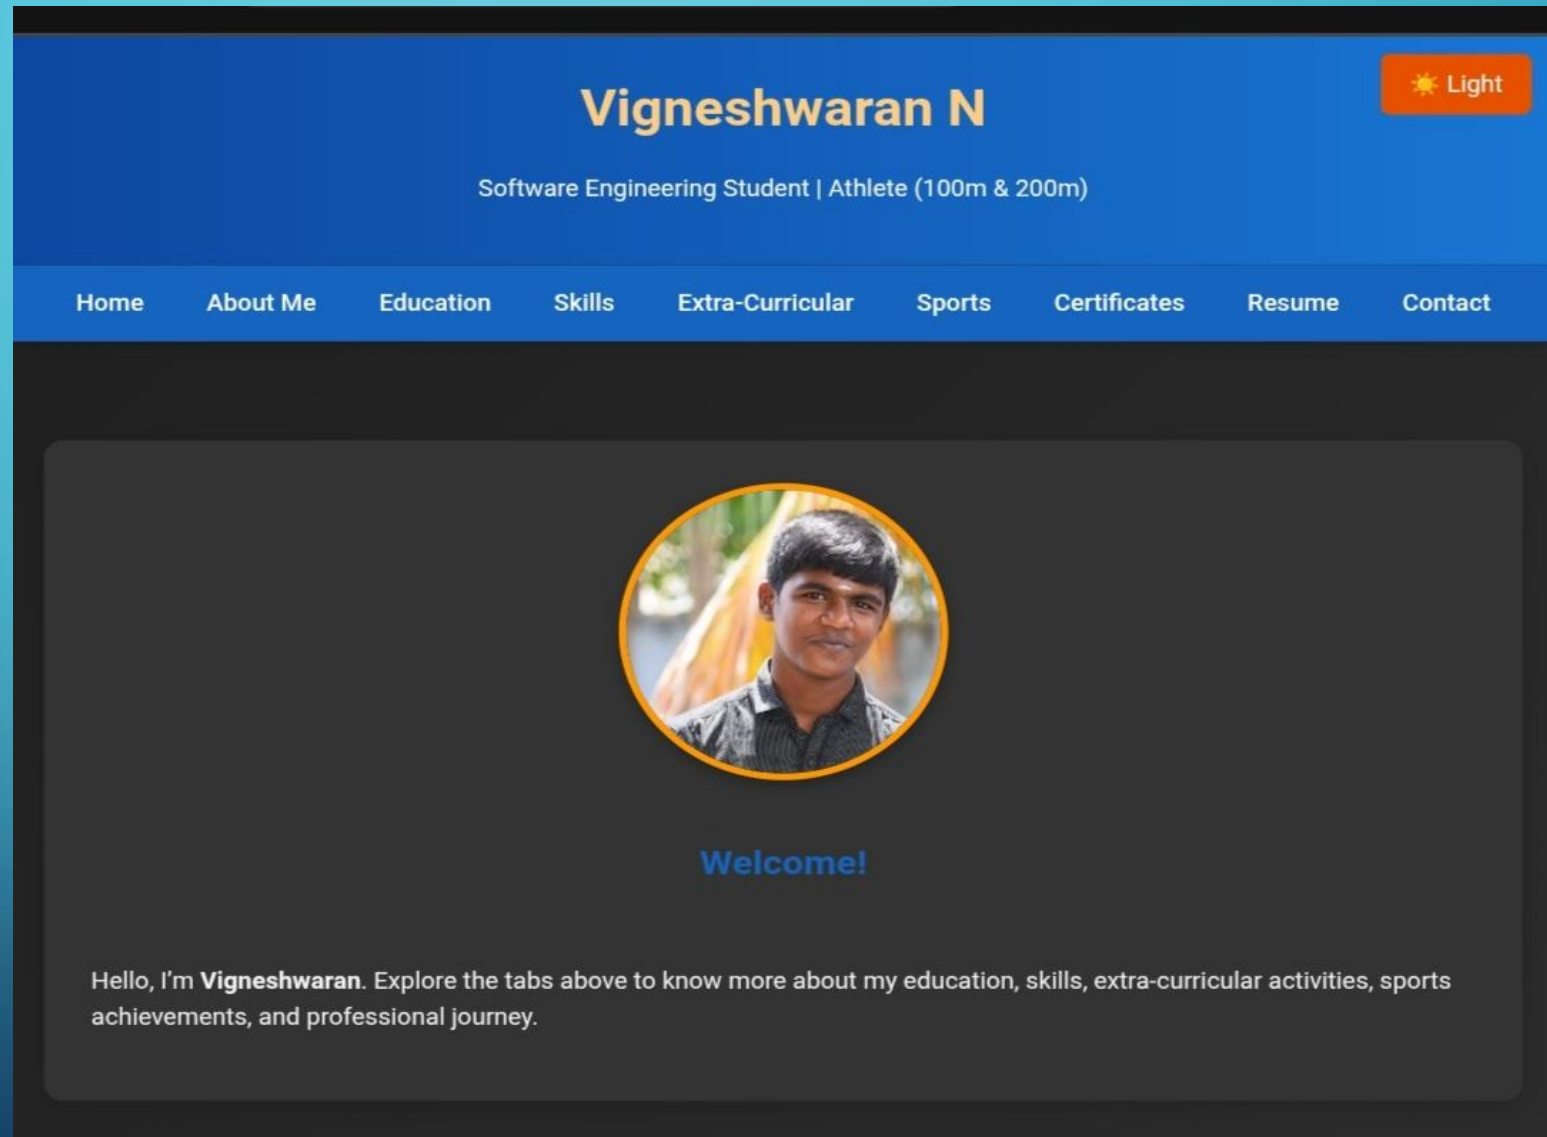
☀ Light

Vigneshwaran N

Software Engineering Student | Athlete (100m & 200m)

Home About Me Education Skills Extra-Curricular Sports Certificates Resume Contact

Welcome!

Hello, I'm **Vigneshwaran**. Explore the tabs above to know more about my education, skills, extra-curricular activities, sports achievements, and professional journey.